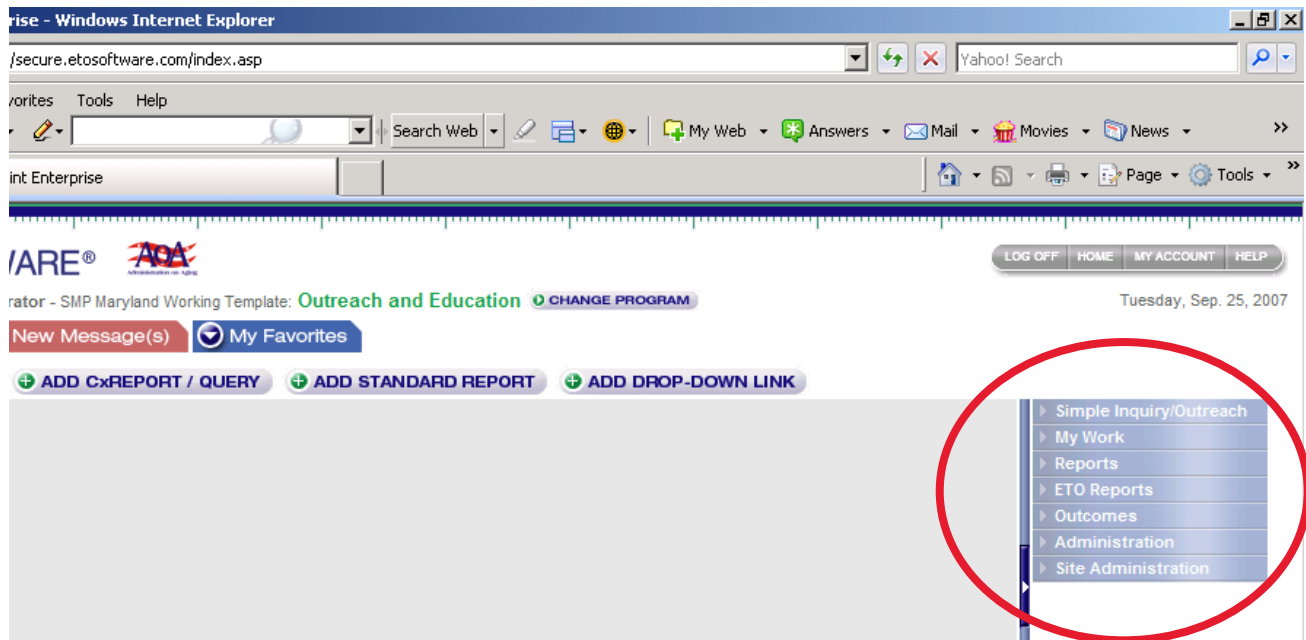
rise - Windows Internet Explorer

/secure.etosoftware.com/index.asp

Yahoo! Search

vorites Tools Help

Search Web

My Web Answers Mail Movies News

int Enterprise

Page Tools

VARE®

AoA
Administration on Aging

LOG OFF HOME MY ACCOUNT HELP

rator - SMP Maryland Working Template: Outreach and Education CHANGE PROGRAM

Tuesday, Sep. 25, 2007

New Message(s) My Favorites

ADD CxREPORT / QUERY ADD STANDARD REPORT ADD DROP-DOWN LINK

Simple Inquiry/Outreach
My Work
Reports
ETO Reports
Outcomes
Administration
Site Administration